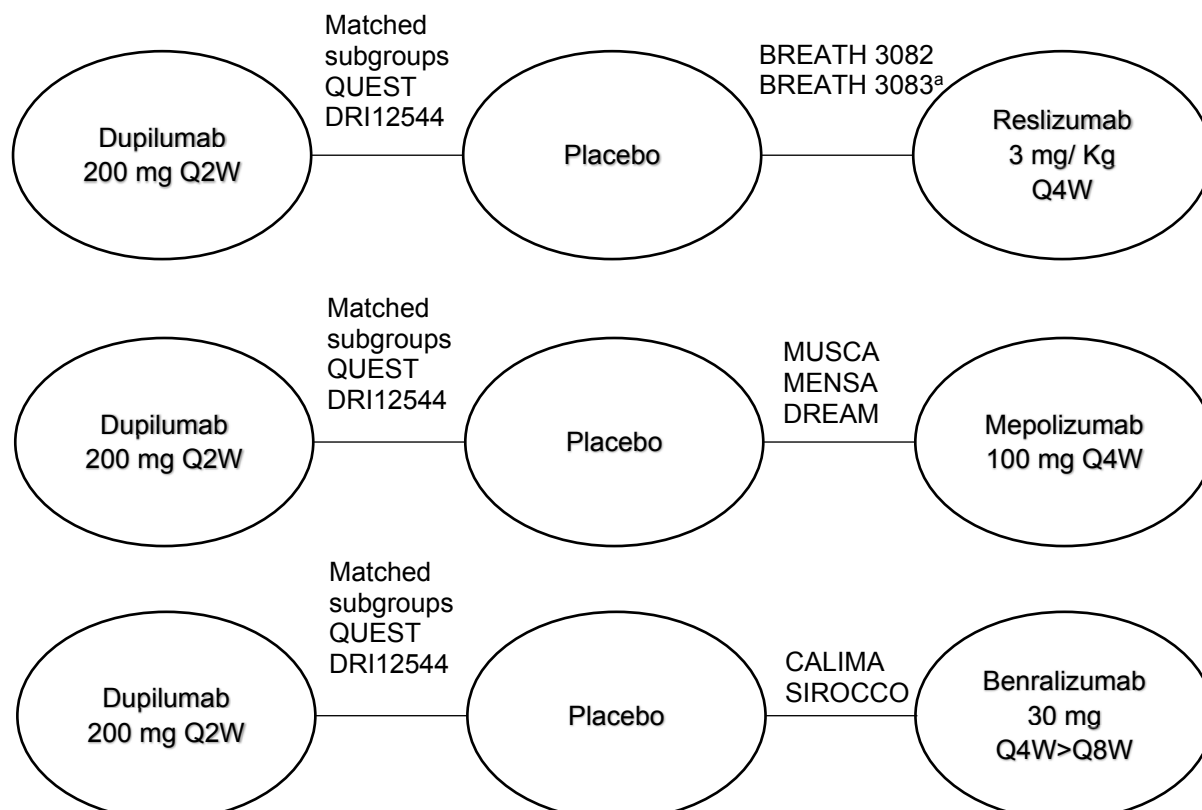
Dupilumab 200 mg Q2W

Matched subgroups QUEST DRI12544

Placebo

BREATH 3082 BREATH 3083$^{a}$

Reslizumab 3 mg/ Kg Q4W

Dupilumab 200 mg Q2W

Matched subgroups QUEST DRI12544

Placebo

MUSCA MENSA DREAM

Mepolizumab 100 mg Q4W

Dupilumab 200 mg Q2W

Matched subgroups QUEST DRI12544

Placebo

CALIMA SIROCCO

Benralizumab 30 mg Q4W>Q8W